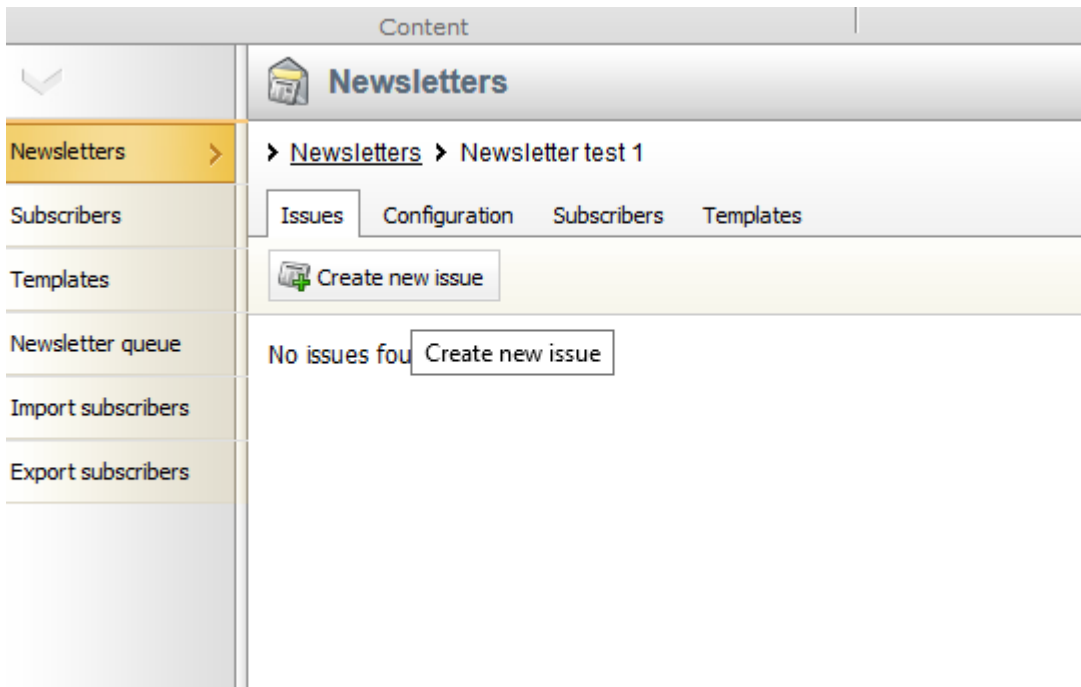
Content

Newsletters

Newsletters
Subscribers
Templates
Newsletter queue
Import subscribers
Export subscribers

› Newsletters › Newsletter test 1

Issues Configuration Subscribers Templates

Create new issue

No issues fou Create new issue